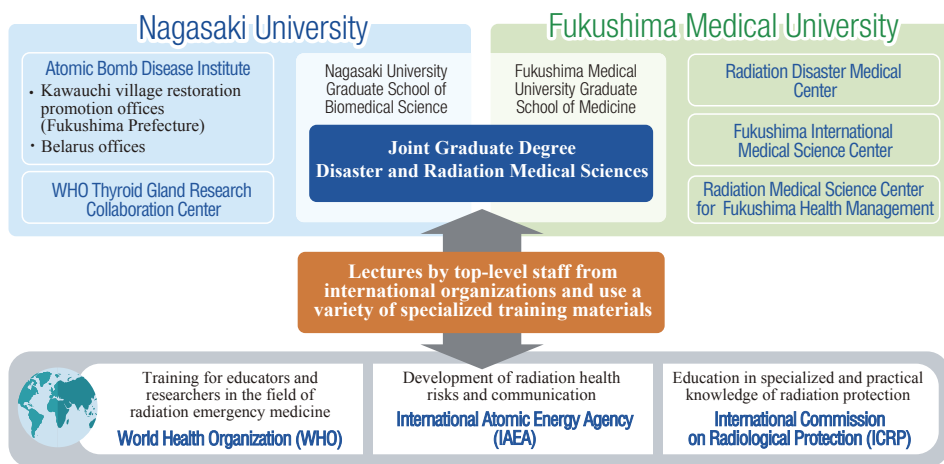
Nagasaki University

Fukushima Medical University

Atomic Bomb Disease Institute
・Kawauchi village restoration promotion offices (Fukushima Prefecture)
・Belarus offices

WHO Thyroid Gland Research Collaboration Center

Nagasaki University Graduate School of Biomedical Science

Fukushima Medical University Graduate School of Medicine

Joint Graduate Degree
Disaster and Radiation Medical Sciences

Radiation Disaster Medical Center

Fukushima International Medical Science Center

Radiation Medical Science Center for Fukushima Health Management

Lectures by top-level staff from international organizations and use a variety of specialized training materials

Training for educators and researchers in the field of radiation emergency medicine
World Health Organization (WHO)

Development of radiation health risks and communication
International Atomic Energy Agency (IAEA)

Education in specialized and practical knowledge of radiation protection
International Commission on Radiological Protection (ICRP)